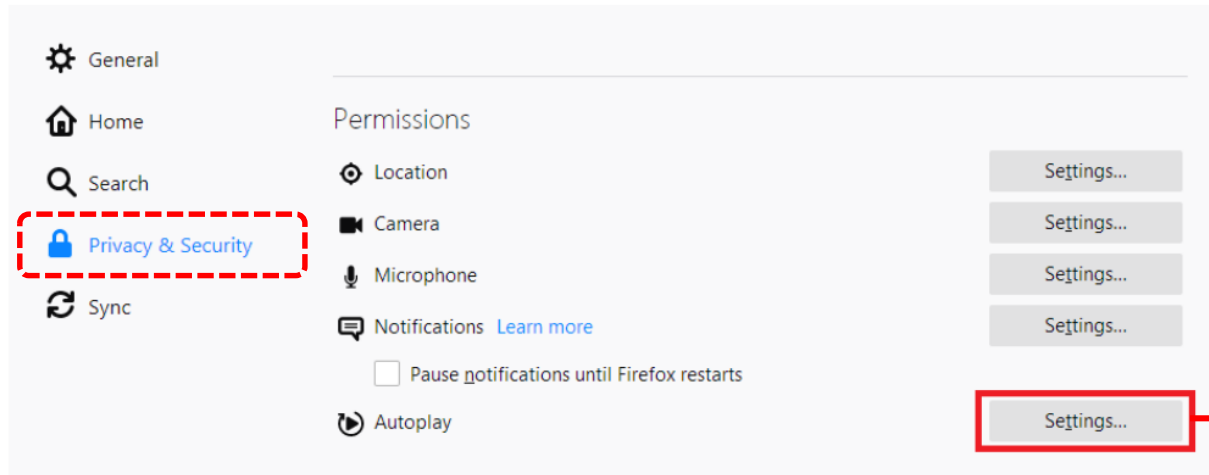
General
Home
Search
Privacy & Security
Sync

Permissions

Location Settings...
Camera Settings...
Microphone Settings...
Notifications Learn more Settings...
Pause notifications until Firefox restarts
Autoplay Settings...